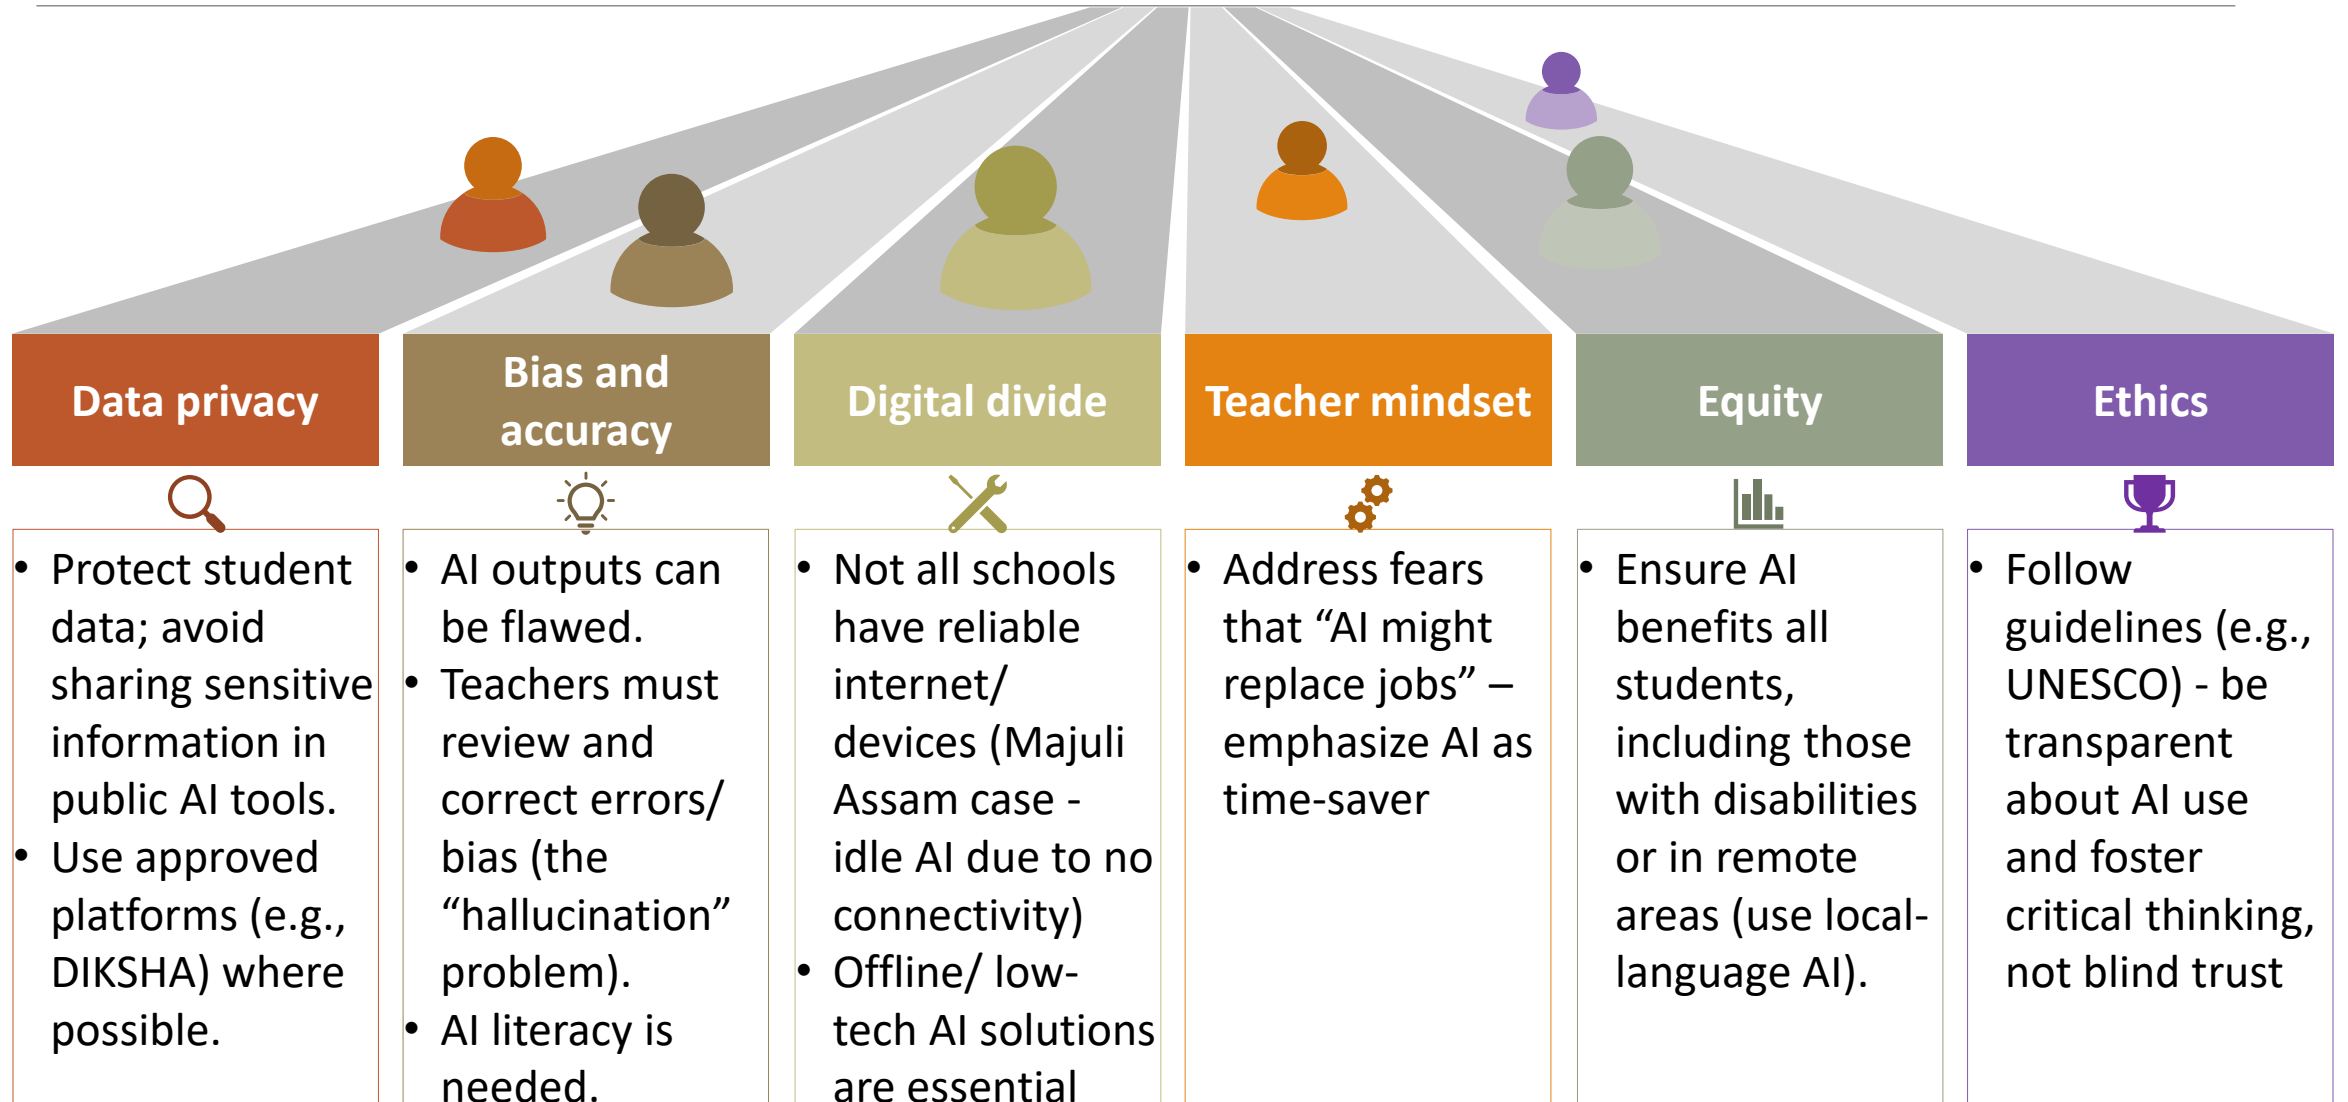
Data privacy

- Protect student data; avoid sharing sensitive information in public AI tools.
- Use approved platforms (e.g., DIKSHA) where possible.

Bias and accuracy

- AI outputs can be flawed.
- Teachers must review and correct errors/ bias (the “hallucination” problem).
- AI literacy is needed.

Digital divide

- Not all schools have reliable internet/ devices (Majuli Assam case - idle AI due to no connectivity)
- Offline/ low-tech AI solutions are essential

Teacher mindset

- Address fears that “AI might replace jobs” – emphasize AI as time-saver

Equity

- Ensure AI benefits all students, including those with disabilities or in remote areas (use local-language AI).

Ethics

- Follow guidelines (e.g., UNESCO) - be transparent about AI use and foster critical thinking, not blind trust